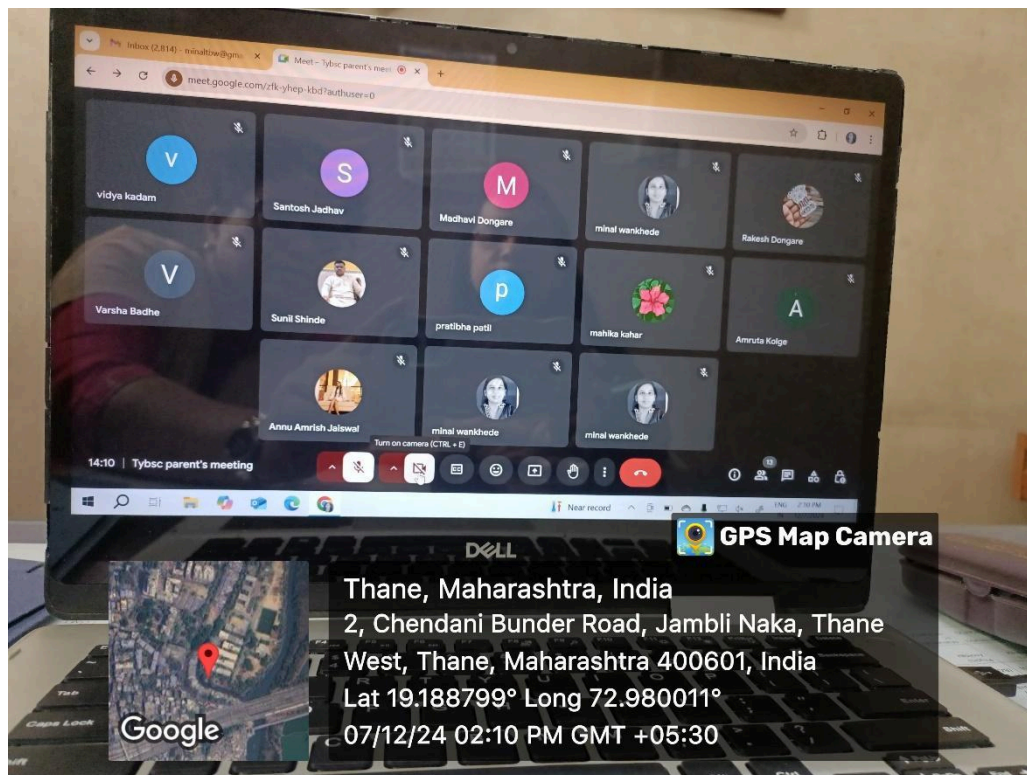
Inbox (2,814) - minaltbw@gm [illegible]
Meet – Tybsc parent's meet
meet.google.com/zfk-yhep-kbd?authuser=0

V
vidya kadam
S
Santosh Jadhav
M
Madhavi Dongare
minal wankhede
Rakesh Dongare
V
Varsha Badhe
Sunil Shinde
p
pratibha patil
mahika kahar
A
Amruta Kolge
Annu Amrish Jaiswal
minal wankhede
minal wankhede

Turn on camera (CTRL + E)
14:10 | Tybsc parent's meeting
13

Near record
ENG 2:10 PM

DELL

GPS Map Camera
Thane, Maharashtra, India
2, Chendani Bunder Road, Jambli Naka, Thane West, Thane, Maharashtra 400601, India
Lat 19.188799° Long 72.980011°
07/12/24 02:10 PM GMT +05:30
Google